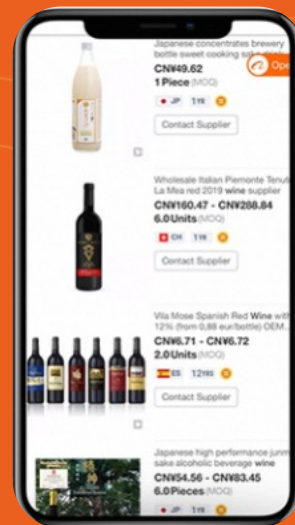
Japanese concentrates brewery bottle sweet cooking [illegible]
CN¥49.62
1 Piece (MOQ)
JP 1YR
Contact Supplier

Ope

Wholesale Italian Piemonte Tenut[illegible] La Mea red 2019 wine supplier
CN¥160.47 - CN¥288.84
6.0Units (MOQ)
CH 1YR
Contact Supplier

Vila Mose Spanish Red Wine with 12% (from 0,88 eur/bottle) OEM.
CN¥6.71 - CN¥6.72
2.0Units (MOQ)
ES 12YRS
Contact Supplier

Japanese high performance junm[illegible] sake alcoholic beverage wine
CN¥54.56 - CN¥83.45
6.0Pieces (MOQ)
JP 1YR